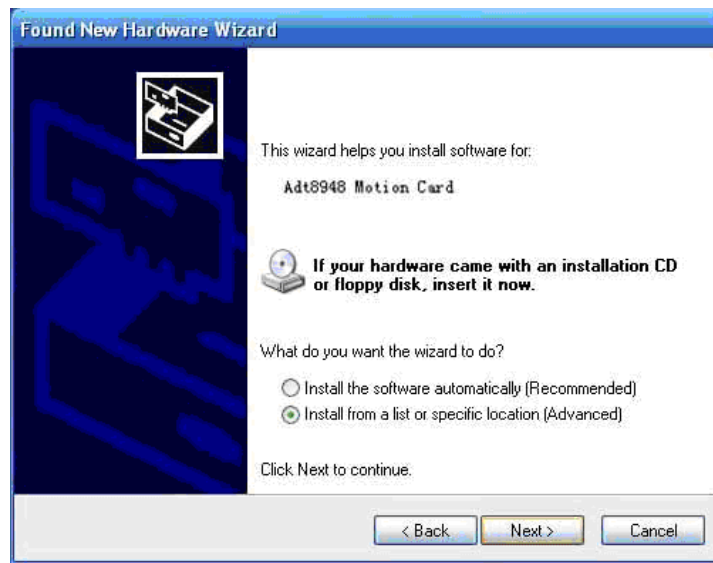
Found New Hardware Wizard

This wizard helps you install software for:

Adt8948 Motion Card

If your hardware came with an installation CD or floppy disk, insert it now.

What do you want the wizard to do?

Install the software automatically (Recommended)

Install from a list or specific location (Advanced)

Click Next to continue.

< Back Next > Cancel